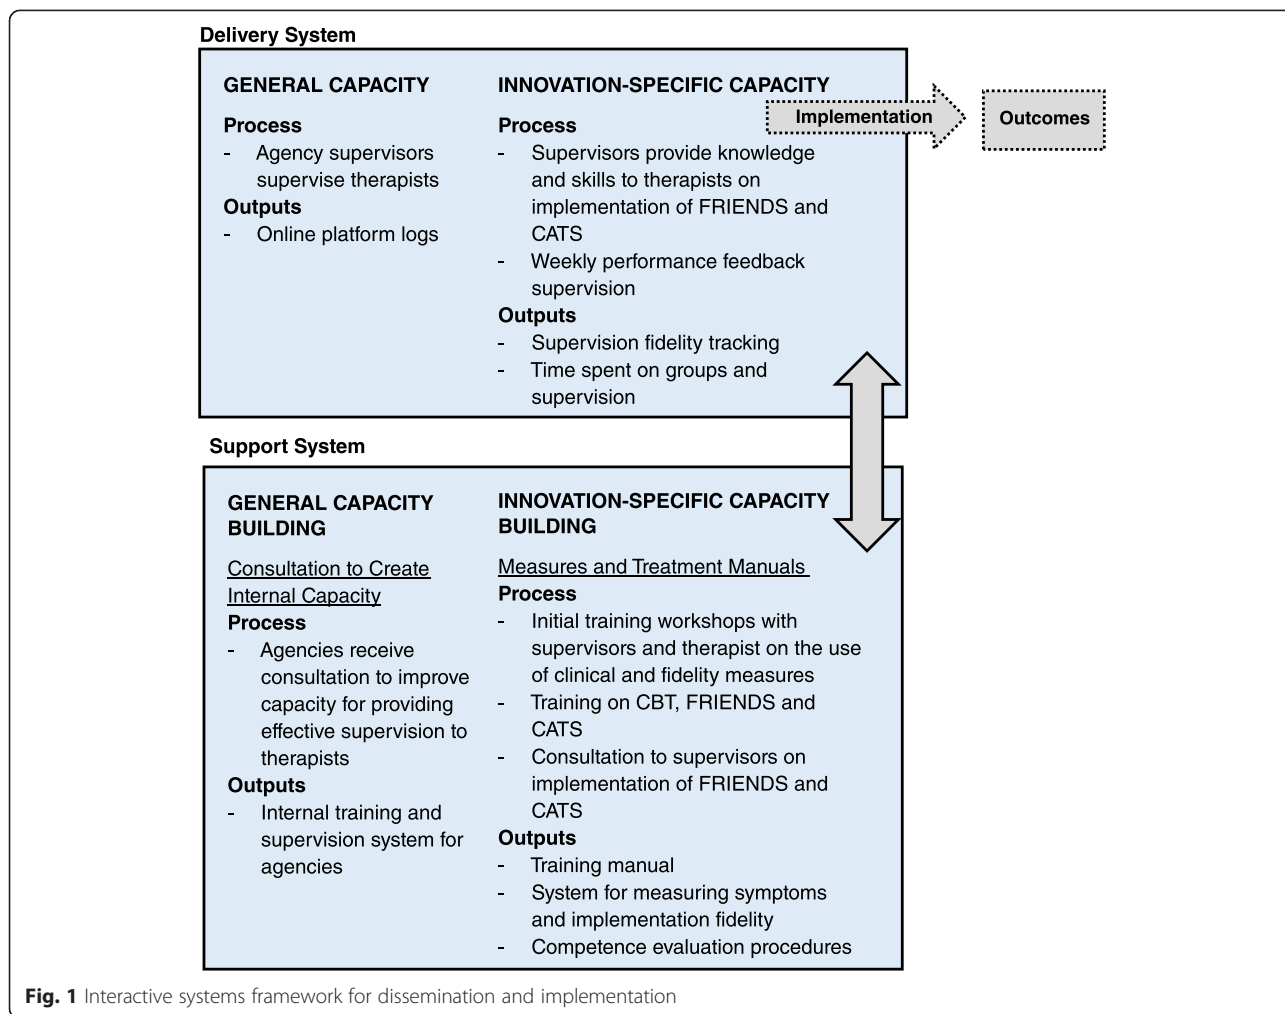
Delivery System

GENERAL CAPACITY

Process
- Agency supervisors supervise therapists

Outputs
- Online platform logs

INNOVATION-SPECIFIC CAPACITY

Process
- Supervisors provide knowledge and skills to therapists on implementation of FRIENDS and CATS
- Weekly performance feedback supervision

Outputs
- Supervision fidelity tracking
- Time spent on groups and supervision

Implementation

Outcomes

Support System

GENERAL CAPACITY BUILDING

Consultation to Create Internal Capacity

Process
- Agencies receive consultation to improve capacity for providing effective supervision to therapists

Outputs
- Internal training and supervision system for agencies

INNOVATION-SPECIFIC CAPACITY BUILDING

Measures and Treatment Manuals

Process
- Initial training workshops with supervisors and therapist on the use of clinical and fidelity measures
- Training on CBT, FRIENDS and CATS
- Consultation to supervisors on implementation of FRIENDS and CATS

Outputs
- Training manual
- System for measuring symptoms and implementation fidelity
- Competence evaluation procedures

Fig. 1 Interactive systems framework for dissemination and implementation